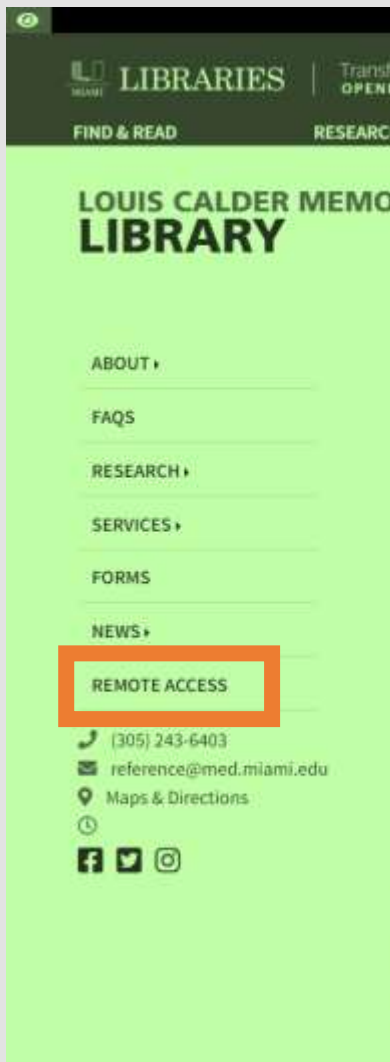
MIAMI LIBRARIES | Transf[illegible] OPEN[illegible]

FIND & READ RESEARC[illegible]

LOUIS CALDER MEMO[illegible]
LIBRARY

ABOUT ▸

FAQS

RESEARCH ▸

SERVICES ▸

FORMS

NEWS ▸

REMOTE ACCESS

(305) 243-6403

reference@med.miami.edu

Maps & Directions